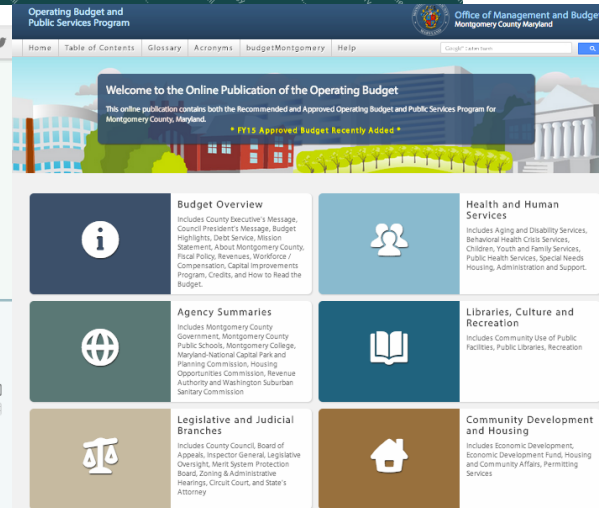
Operating Budget and Public Services Program

Office of Management and Budget
Montgomery County Maryland

Home | Table of Contents | Glossary | Acronyms | budgetMontgomery | Help

Google™ Custom Search

Welcome to the Online Publication of the Operating Budget

This online publication contains both the Recommended and Approved Operating Budget and Public Services Program for Montgomery County, Maryland.

* FY15 Approved Budget Recently Added *

Budget Overview
Includes County Executive's Message, Council President's Message, Budget Highlights, Debt Service, Mission Statement, About Montgomery County, Fiscal Policy, Revenues, Workforce / Compensation, Capital Improvements Program, Credits, and How to Read the Budget.

Health and Human Services
Includes Aging and Disability Services, Behavioral Health Crisis Services, Children, Youth and Family Services, Public Health Services, Special Needs Housing, Administration and Support.

Agency Summaries
Includes Montgomery County Government, Montgomery County Public Schools, Montgomery College, Maryland-National Capital Park and Planning Commission, Housing Opportunities Commission, Revenue Authority and Washington Suburban Sanitary Commission

Libraries, Culture and Recreation
Includes Community Use of Public Facilities, Public Libraries, Recreation

Legislative and Judicial Branches
Includes County Council, Board of Appeals, Inspector General, Legislative Oversight, Merit System Protection Board, Zoning & Administrative Hearings, Circuit Court, and State's Attorney

Community Development and Housing
Includes Economic Development, Economic Development Fund, Housing and Community Affairs, Permitting Services